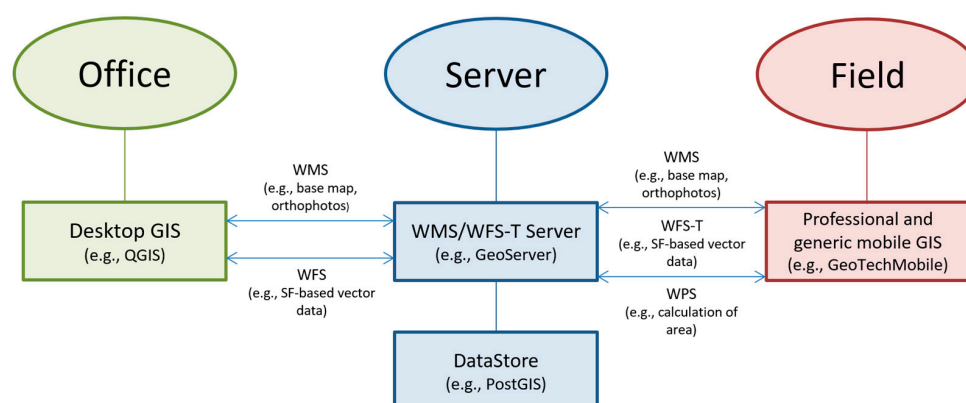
Office

Server

Field

WMS
(e.g., base map, orthophotos)

WMS
(e.g., base map, orthophotos)

Desktop GIS
(e.g., QGIS)

WMS/WFS-T Server
(e.g., GeoServer)

WFS-T
(e.g., SF-based vector data)

Professional and generic mobile GIS
(e.g., GeoTechMobile)

WFS
(e.g., SF-based vector data)

WPS
(e.g., calculation of area)

DataStore
(e.g., PostGIS)